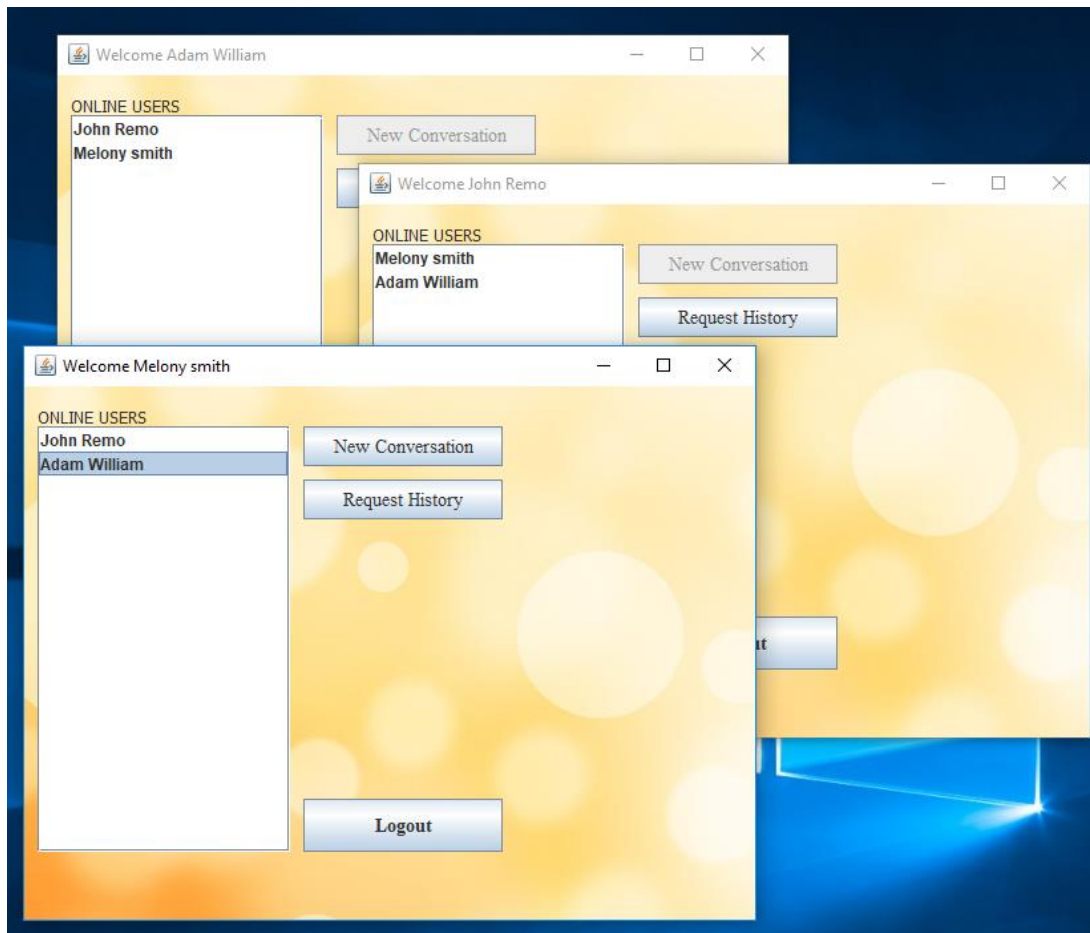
Welcome Adam William

ONLINE USERS

John Remo
Melony smith

New Conversation

Welcome John Remo

ONLINE USERS

Melony smith
Adam William

New Conversation

Request History

ut

Welcome Melony smith

ONLINE USERS

John Remo
Adam William

New Conversation

Request History

Logout